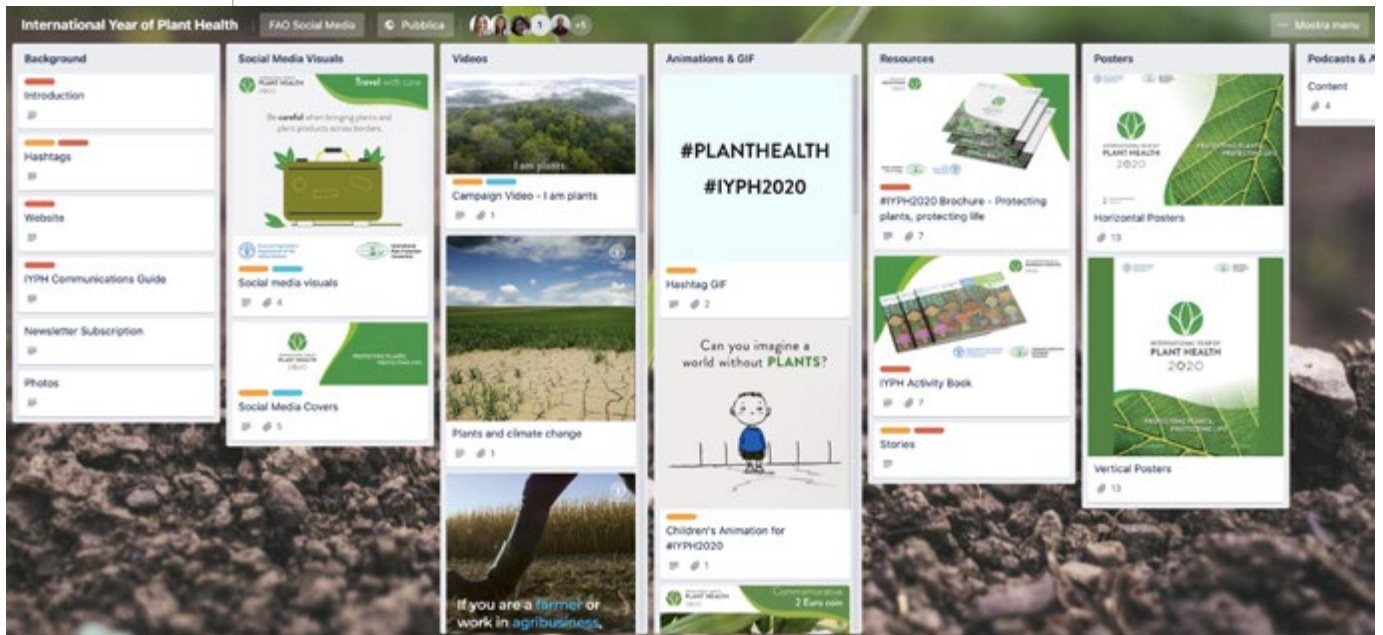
International Year of Plant Health
FAO Social Media
Pubblica
+5
Mostra menu

Background
Introduction
Hashtags
Website
IYPH Communications Guide
Newsletter Subscription
Photos

Social Media Visuals
PLANT HEALTH
Travel with care
Be careful when bringing plants and plant products across borders.
Social media visuals
4
PLANT HEALTH
PROTECTING PLANTS, PROTECTING LIFE
Social Media Covers
5

Videos
I am plants
Campaign Video - I am plants
1
Plants and climate change
1
If you are a farmer or work in agribusiness,

Animations & GIF
#PLANTHEALTH
#IYPH2020
Hashtag GIF
2
Can you imagine a world without PLANTS?
Children's Animation for #IYPH2020
1
PLANT HEALTH
Commemorative 2 Euro coin

Resources
#IYPH2020 Brochure - Protecting plants, protecting life
7
IYPH Activity Book
7
Stories

Posters
INTERNATIONAL YEAR OF PLANT HEALTH 2020
PROTECTING PLANTS, PROTECTING LIFE
Horizontal Posters
13
INTERNATIONAL YEAR OF PLANT HEALTH 2020
PROTECTING PLANTS, PROTECTING LIFE
Vertical Posters
13

Podcasts & A
Content
4